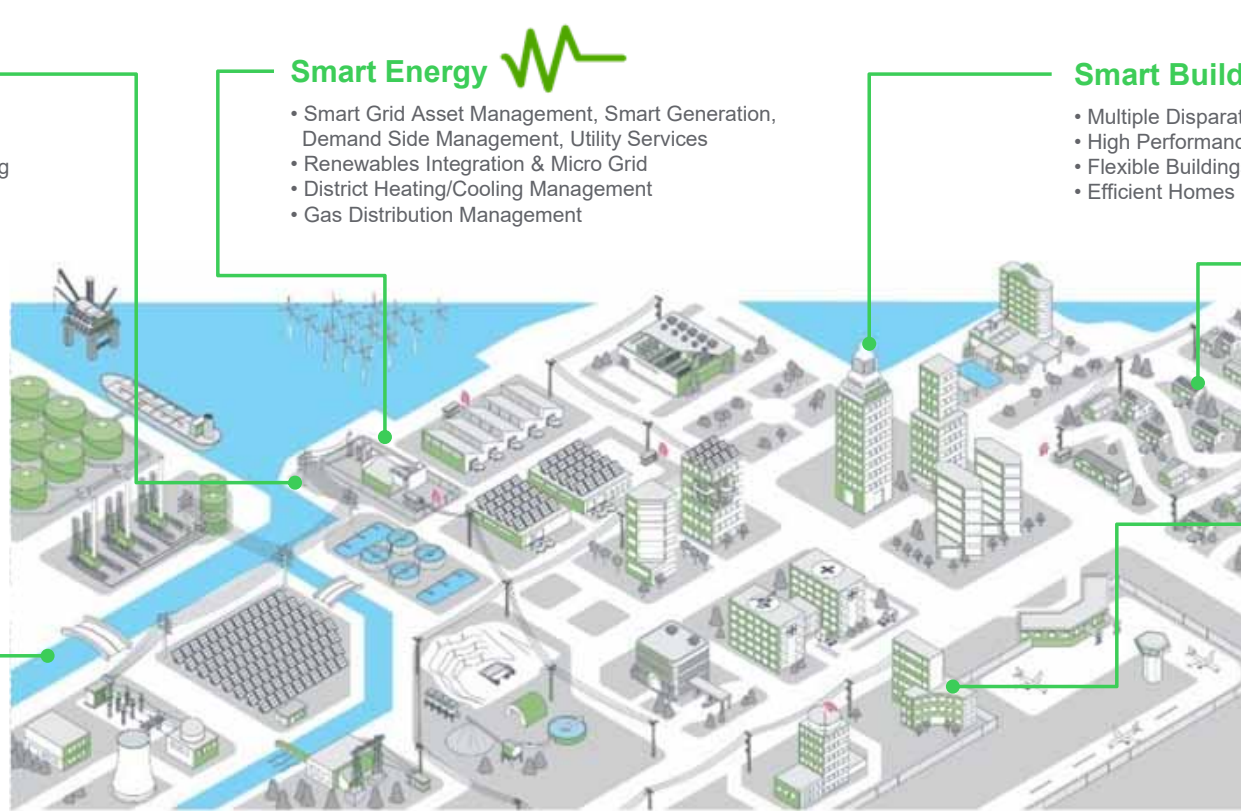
Smart Energy

• Smart Grid Asset Management, Smart Generation, Demand Side Management, Utility Services
• Renewables Integration & Micro Grid
• District Heating/Cooling Management
• Gas Distribution Management

g

Smart Build

• Multiple Disparat
• High Performanc
• Flexible Building
• Efficient Homes